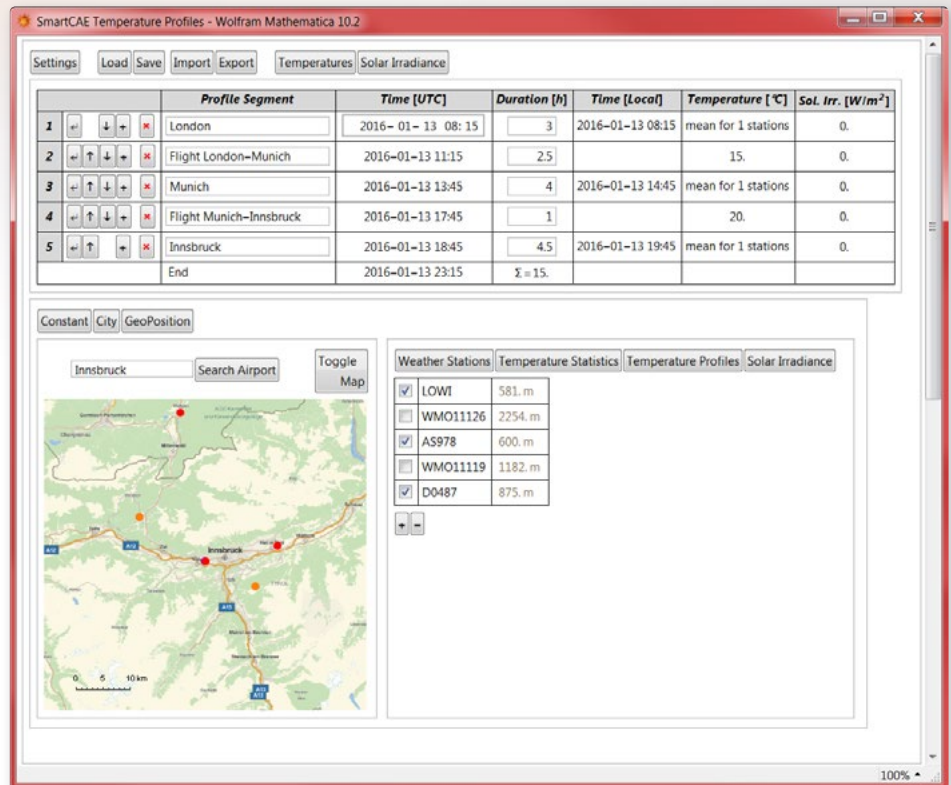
SmartCAE Temperature Profiles - Wolfram Mathematica 10.2

Settings Load Save Import Export Temperatures Solar Irradiance

| | | Profile Segment | Time [UTC] | Duration [h] | Time [Local] | Temperature [℃] | Sol. Irr. [$W/m^2$] |
|---|---|---|---|---|---|---|---|
| 1 | ↵ ↓ + × | London | 2016- 01- 13 08: 15 | 3 | 2016-01-13 08:15 | mean for 1 stations | 0. |
| 2 | ↵ ↑ ↓ + × | Flight London-Munich | 2016-01-13 11:15 | 2.5 | | 15. | 0. |
| 3 | ↵ ↑ ↓ + × | Munich | 2016-01-13 13:45 | 4 | 2016-01-13 14:45 | mean for 1 stations | 0. |
| 4 | ↵ ↑ ↓ + × | Flight Munich-Innsbruck | 2016-01-13 17:45 | 1 | | 20. | 0. |
| 5 | ↵ ↑ + × | Innsbruck | 2016-01-13 18:45 | 4.5 | 2016-01-13 19:45 | mean for 1 stations | 0. |
| | | End | 2016-01-13 23:15 | Σ = 15. | | | |

Constant City GeoPosition

Innsbruck Search Airport Toggle Map

Innsbruck
A12
A13
0 5 10 km

Weather Stations Temperature Statistics Temperature Profiles Solar Irradiance

| | | |
|---|---|---|
| ☑ | LOWI | 581. m |
| ☐ | WMO11126 | 2254. m |
| ☑ | AS978 | 600. m |
| ☐ | WMO11119 | 1182. m |
| ☑ | D0487 | 875. m |

+ -

100%